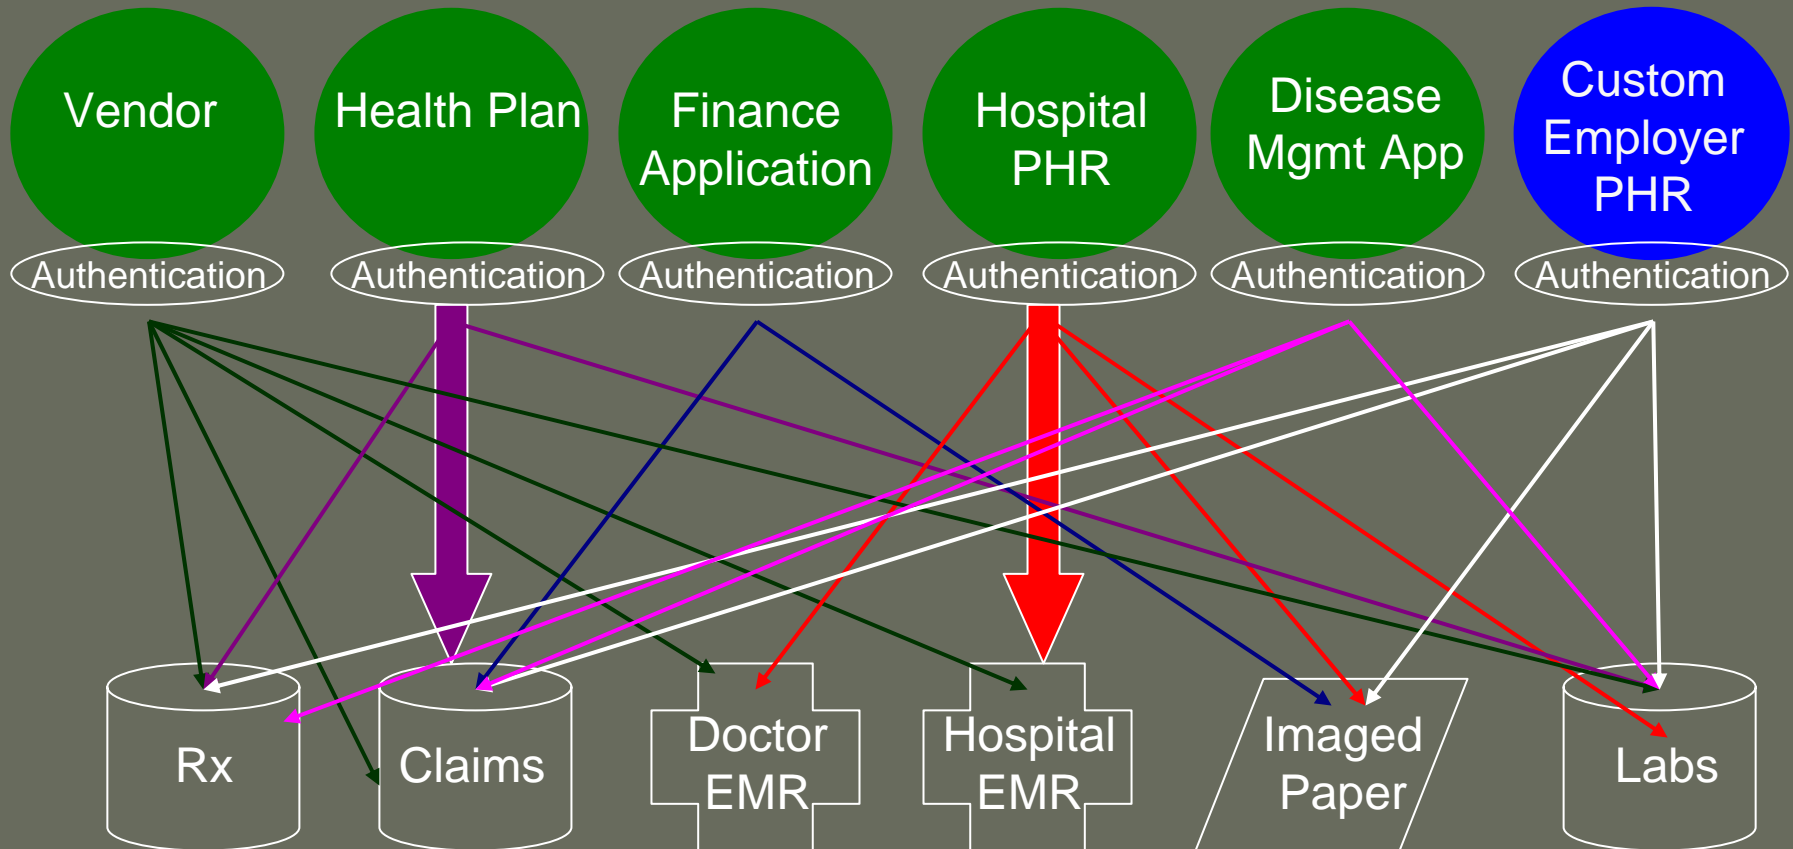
Vendor

Health Plan

Finance Application

Hospital PHR

Disease Mgmt App

Custom Employer PHR

Authentication

Authentication

Authentication

Authentication

Authentication

Authentication

Rx

Claims

Doctor EMR

Hospital EMR

Imaged Paper

Labs